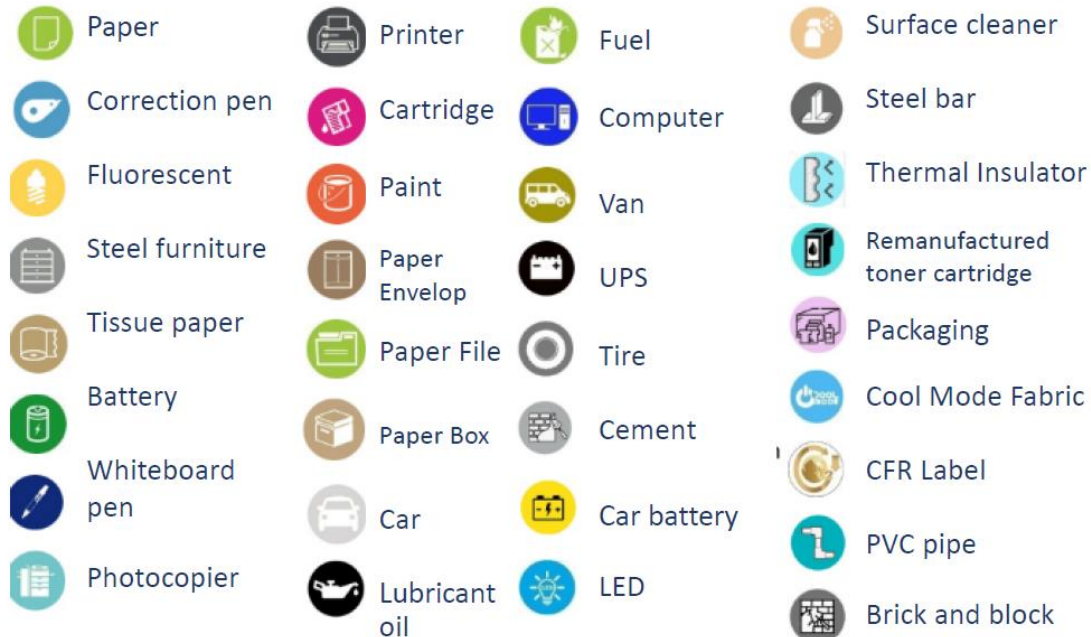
Paper

Correction pen

Fluorescent

Steel furniture

Tissue paper

Battery

Whiteboard pen

Photocopier

Printer

Cartridge

Paint

Paper Envelop

Paper File

Paper Box

Car

Lubricant oil

Fuel

Computer

Van

UPS

Tire

Cement

Car battery

LED

Surface cleaner

Steel bar

Thermal Insulator

Remanufactured toner cartridge

Packaging

Cool Mode Fabric

CFR Label

PVC pipe

Brick and block